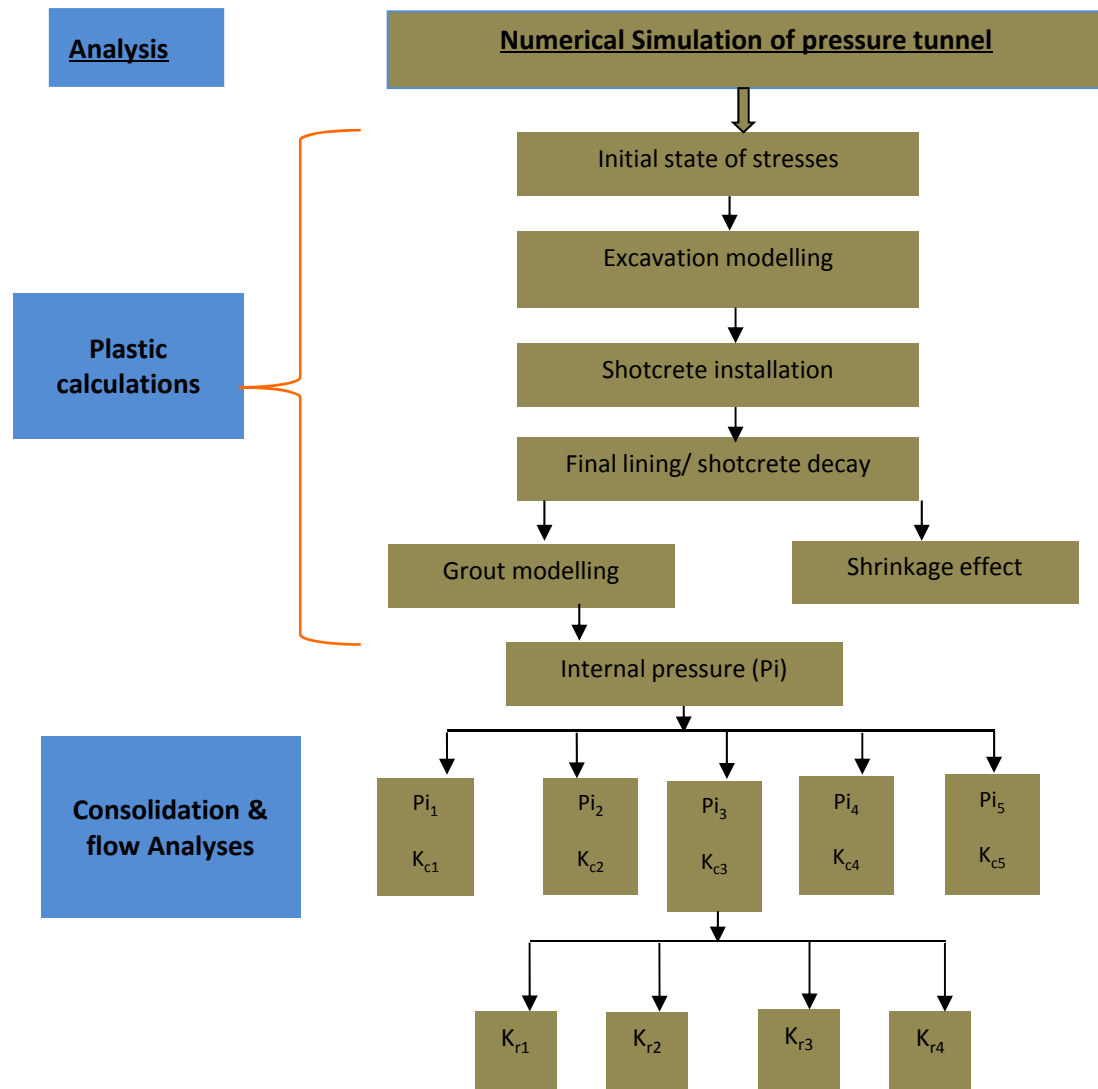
Analysis

Numerical Simulation of pressure tunnel

Initial state of stresses

Excavation modelling

Plastic calculations

Shotcrete installation

Final lining/ shotcrete decay

Grout modelling

Shrinkage effect

Internal pressure (Pi)

Consolidation & flow Analyses

$Pi_1$ $K_{c1}$

$Pi_2$ $K_{c2}$

$Pi_3$ $K_{c3}$

$Pi_4$ $K_{c4}$

$Pi_5$ $K_{c5}$

$K_{r1}$

$K_{r2}$

$K_{r3}$

$K_{r4}$